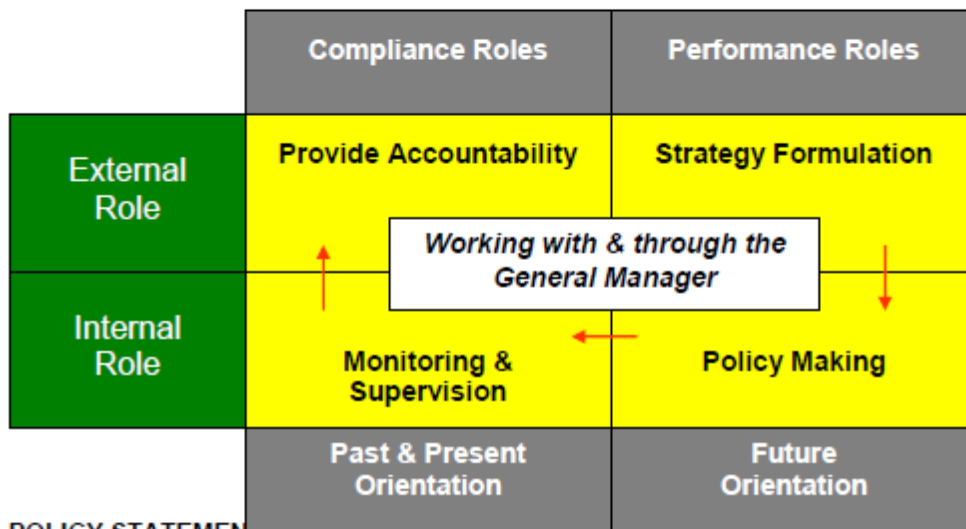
| | Compliance Roles | Performance Roles |
|---|---|---|
| External Role | Provide Accountability | Strategy Formulation |
| Internal Role | Monitoring & Supervision | Policy Making |
| | Past & Present Orientation | Future Orientation |

Working with & through the General Manager

POLICY STATEMEN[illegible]